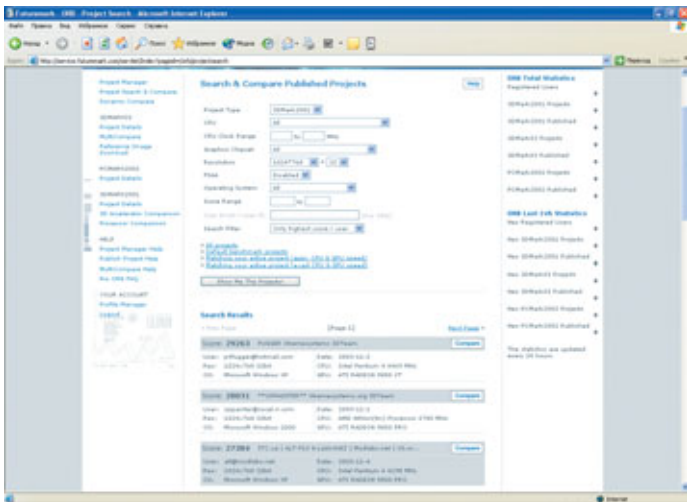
Futuremark ORB - Project Search - Microsoft Internet Explorer

Search & Compare Published Projects

Help

Project Type
CPU
CPU Clock Range
Graphics Chipset
Resolution
FSAA
Operating System
Score Range

Show Me The Projects

Search Results

[Page 1]

Next Page

Score: 29263

Compare

Score: 28031

Compare

Score: 27284

Compare

ORB Total Statistics
Registered Users

ORB Last 24h Statistics

The statistics are updated every 24 hours.